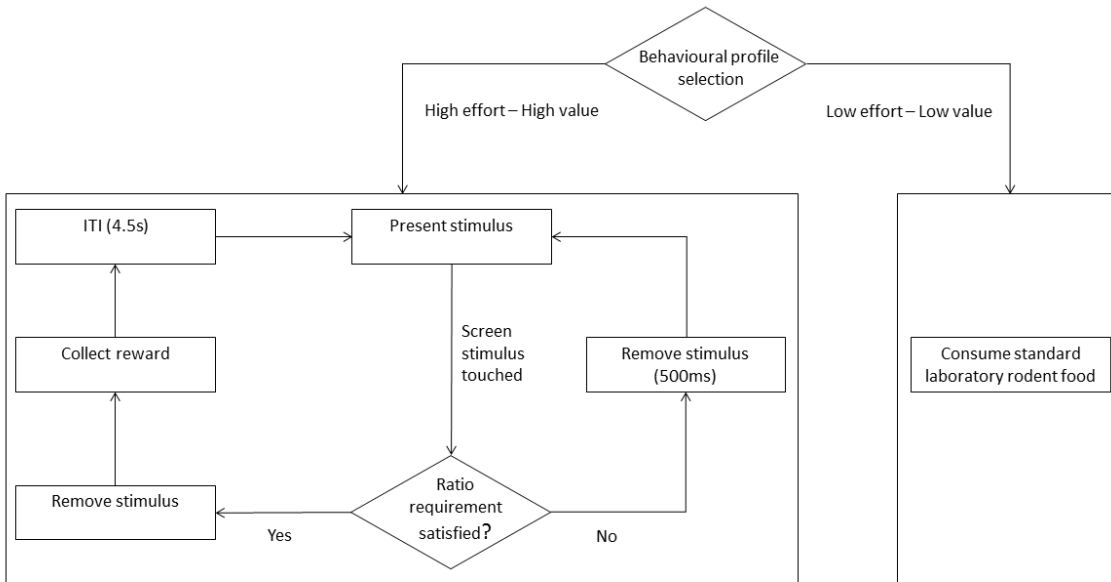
Behavioural profile selection

High effort – High value

Low effort – Low value

ITI (4.5s)

Present stimulus

Collect reward

Screen stimulus touched

Remove stimulus (500ms)

Consume standard laboratory rodent food

Remove stimulus

Ratio requirement satisfied?

Yes

No